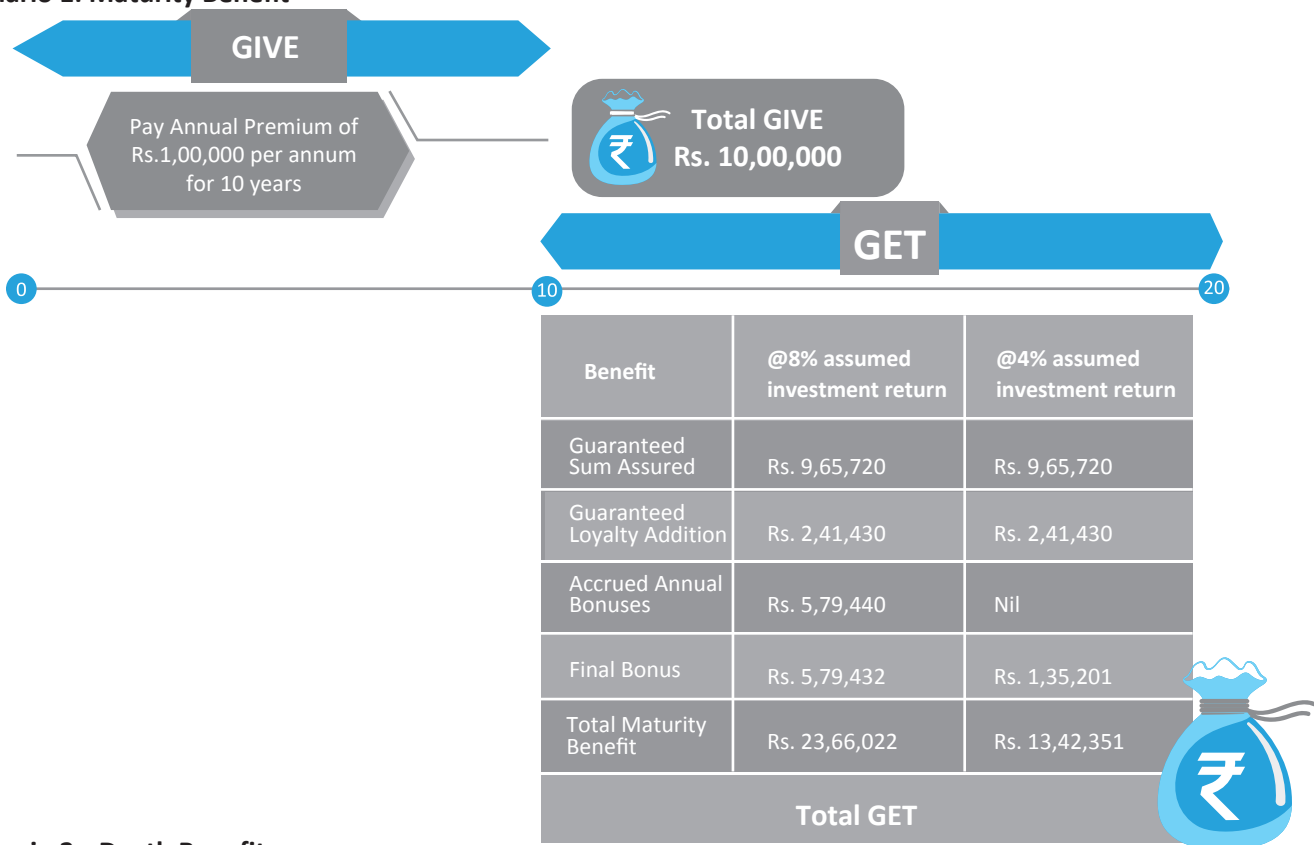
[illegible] Maturity Benefit

GIVE

Pay Annual Premium of Rs.1,00,000 per annum for 10 years

₹ Total GIVE Rs. 10,00,000

GET

0

10

20

| Benefit | @8% assumed investment return | @4% assumed investment return |
|---|---|---|
| Guaranteed Sum Assured | Rs. 9,65,720 | Rs. 9,65,720 |
| Guaranteed Loyalty Addition | Rs. 2,41,430 | Rs. 2,41,430 |
| Accrued Annual Bonuses | Rs. 5,79,440 | Nil |
| Final Bonus | Rs. 5,79,432 | Rs. 1,35,201 |
| Total Maturity Benefit | Rs. 23,66,022 | Rs. 13,42,351 |

Total GET

₹

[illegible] Death Benefit